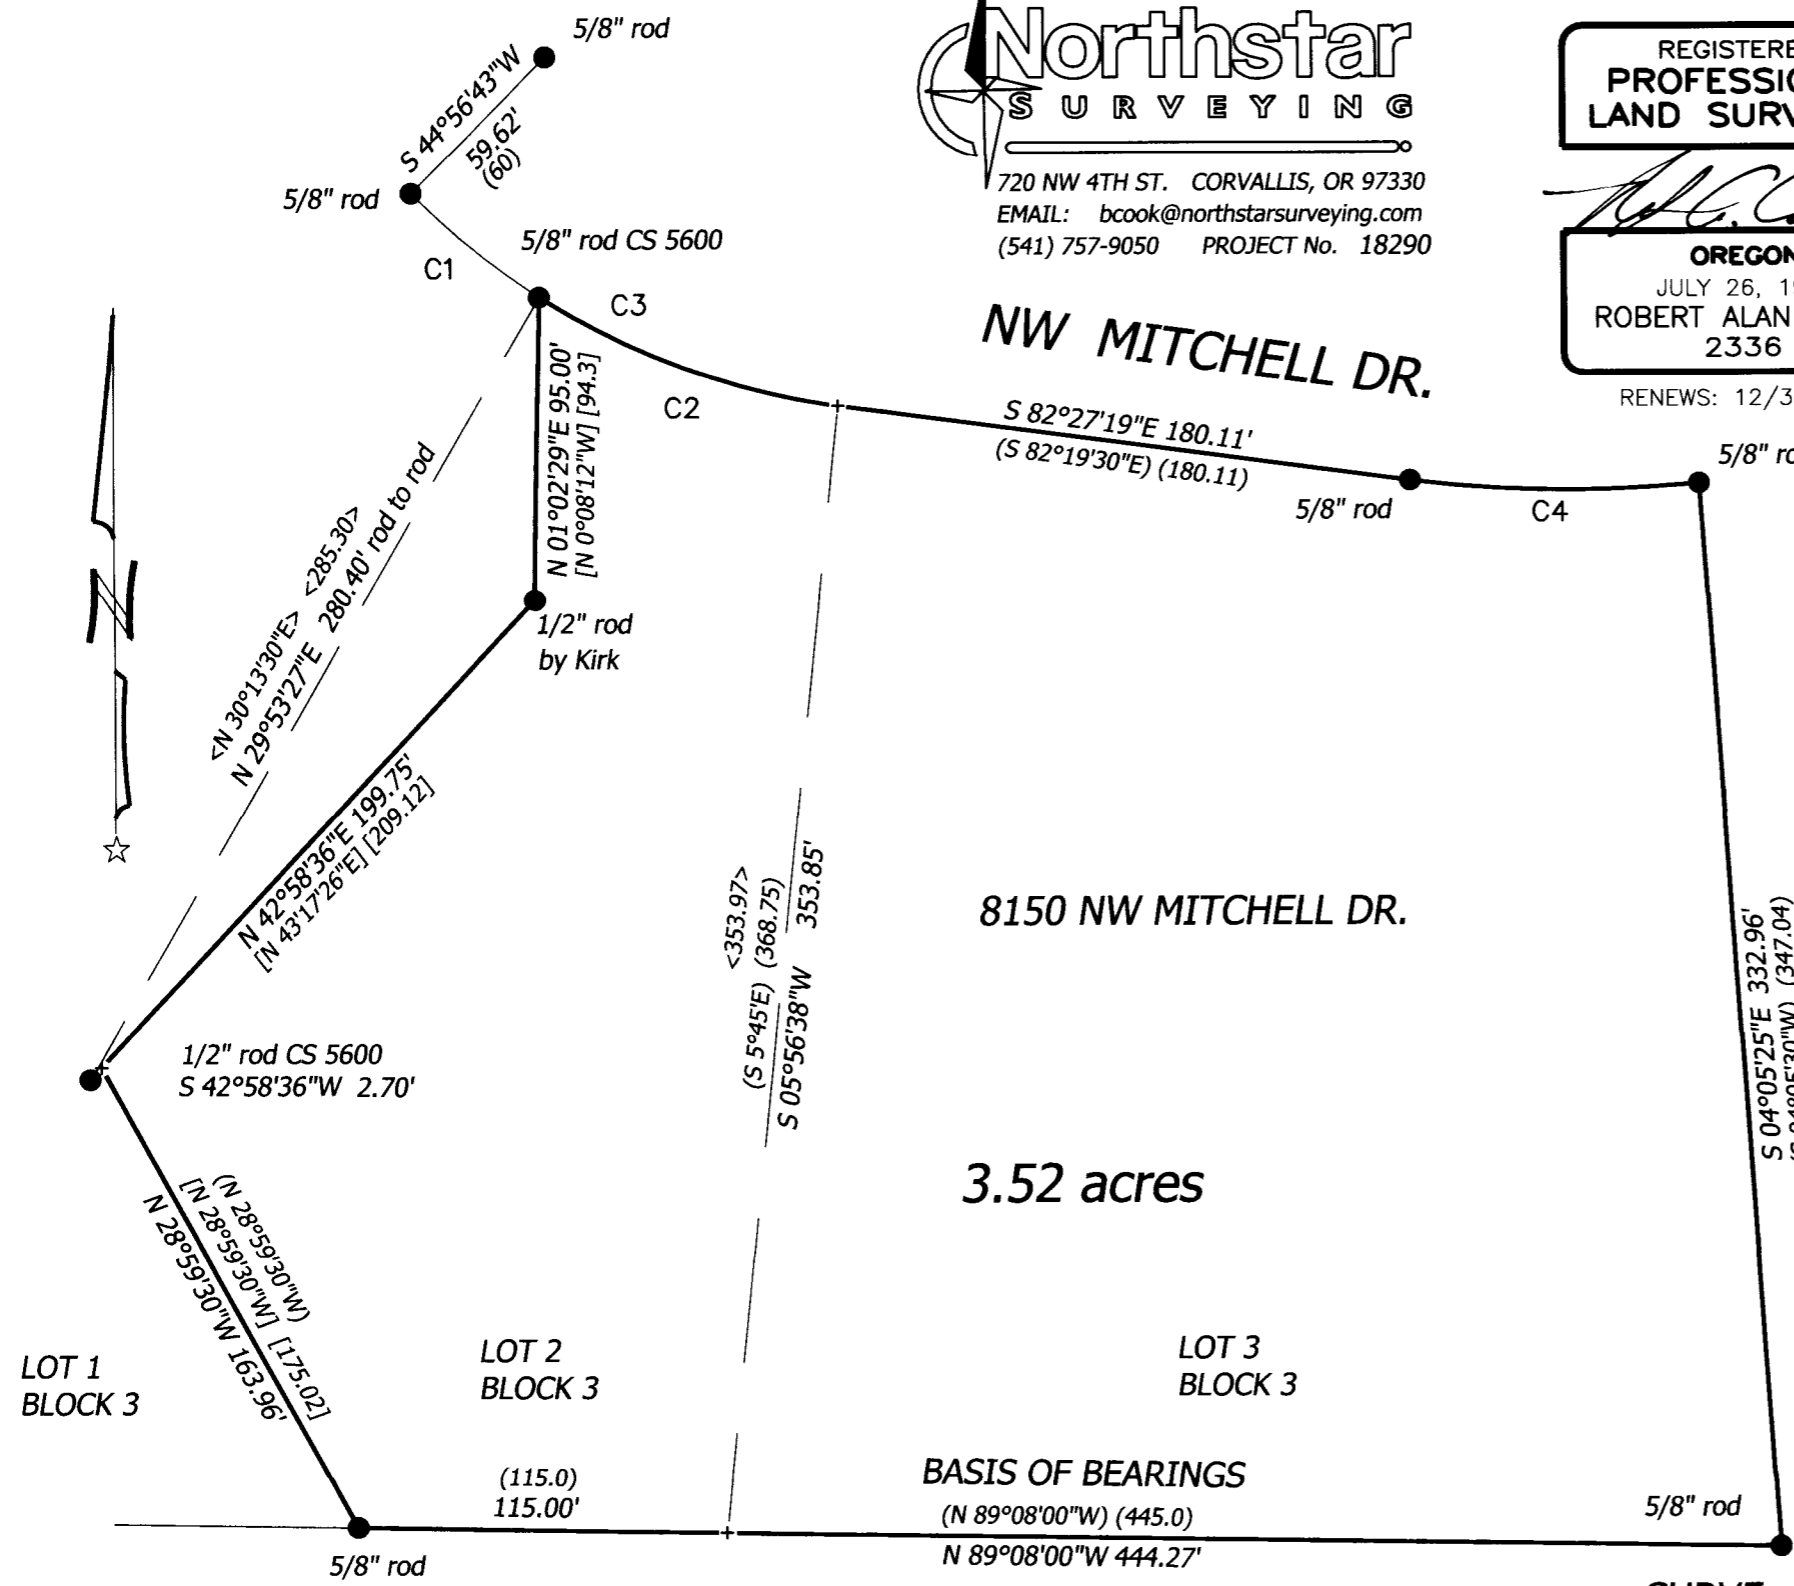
5/8" rod
S 44°56'43"W
59.62'
(60)
5/8" rod
5/8" rod CS 5600
C1
C3
C2

Northstar
SURVEYING
720 NW 4TH ST. CORVALLIS, OR 97330
EMAIL: bcook@northstarsurveying.com
(541) 757-9050 PROJECT No. 18290

REGISTERE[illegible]
PROFESSIO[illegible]
LAND SURV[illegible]

OREGON
JULY 26, 1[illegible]
ROBERT ALAN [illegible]
2336
RENEWS: 12/3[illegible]

NW MITCHELL DR.

S 82°27'19"E 180.11'
(S 82°19'30"E) (180.11)
5/8" rod
C4
5/8" ro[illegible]

N 01°02'29"E 95.00'
[N 0°08'12"W] [94.3]
1/2" rod
by Kirk

<N 30°13'30"E> <285.30>
N 29°53'27"E 280.40' rod to rod

N 42°58'36"E 199.75'
[N 43°17'26"E] [209.12]

<353.97>
(S 5°45'E) (368.75)
S 05°56'38"W 353.85'

8150 NW MITCHELL DR.

S 04°05'25"E 332.96'
(S 04°05'30"W) (347.04)

1/2" rod CS 5600
S 42°58'36"W 2.70'

3.52 acres

(N 28°59'30"W)
[N 28°59'30"W] [175.02]
N 28°59'30"W 163.96'

LOT 1
BLOCK 3

LOT 2
BLOCK 3

LOT 3
BLOCK 3

(115.0)
115.00'

BASIS OF BEARINGS
(N 89°08'00"W) (445.0)
N 89°08'00"W 444.27'
5/8" rod
5/8" rod